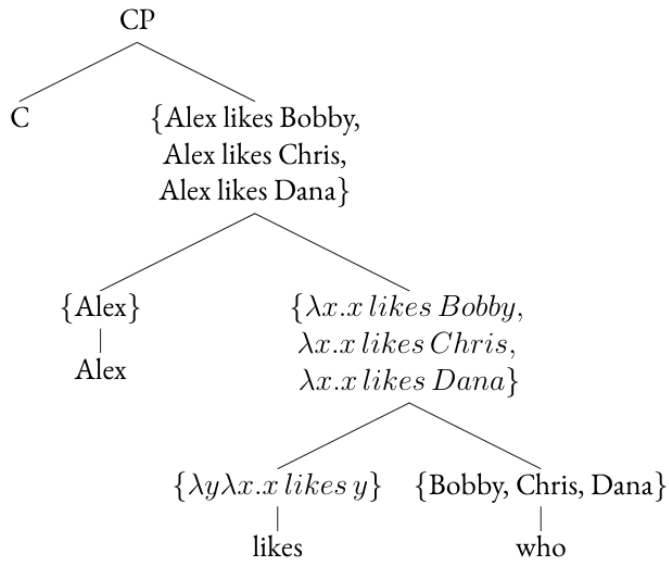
CP

C

{Alex likes Bobby, Alex likes Chris, Alex likes Dana}

{Alex}

Alex

$\{\lambda x.x\, likes\, Bobby, \lambda x.x\, likes\, Chris, \lambda x.x\, likes\, Dana\}$

$\{\lambda y \lambda x.x\, likes\, y\}$

likes

{Bobby, Chris, Dana}

who